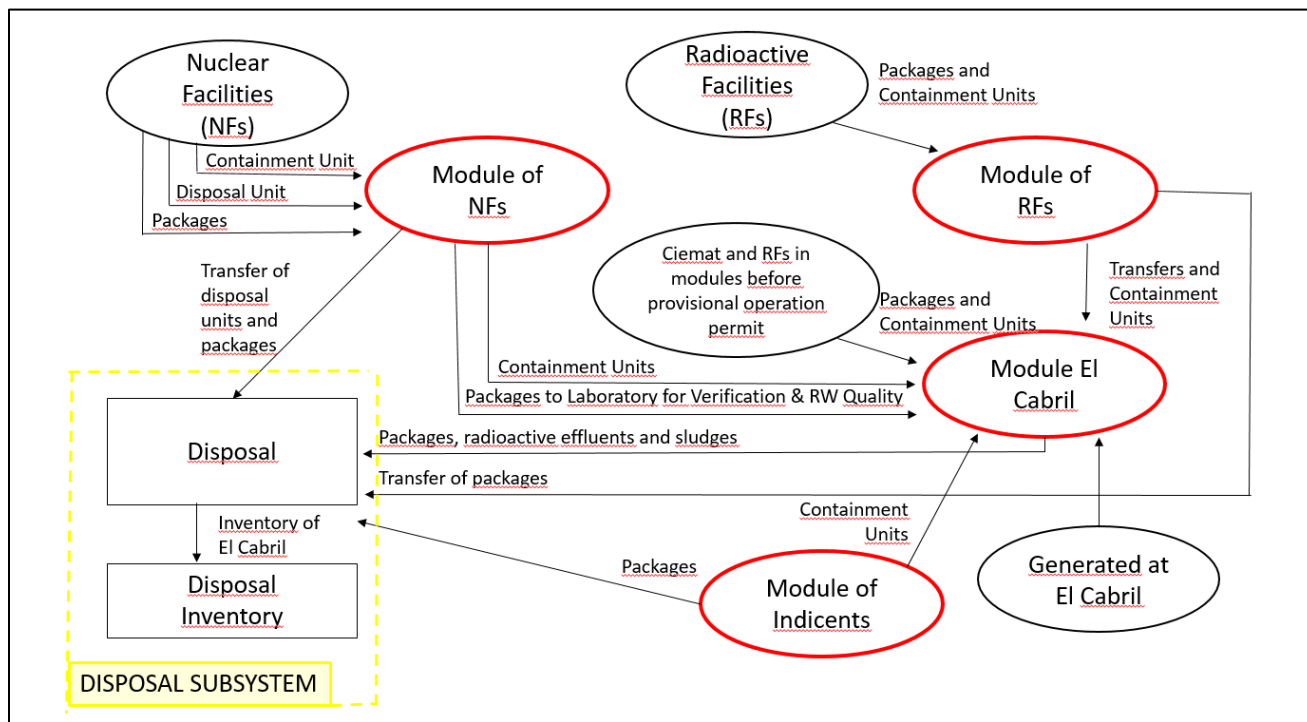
Nuclear Facilities (NFs)

Radioactive Facilities (RFs)

Packages and Containment Units

Containment Unit

Disposal Unit

Packages

Module of NFs

Module of RFs

Transfer of disposal units and packages

Ciemat and RFs in modules before provisional operation permit

Packages and Containment Units

Transfers and Containment Units

Containment Units

Packages to Laboratory for Verification & RW Quality

Module El Cabril

Disposal

Packages, radioactive effluents and sludges

Transfer of packages

Inventory of El Cabril

Containment Units

Disposal Inventory

Packages

Module of Indicents

Generated at El Cabril

DISPOSAL SUBSYSTEM